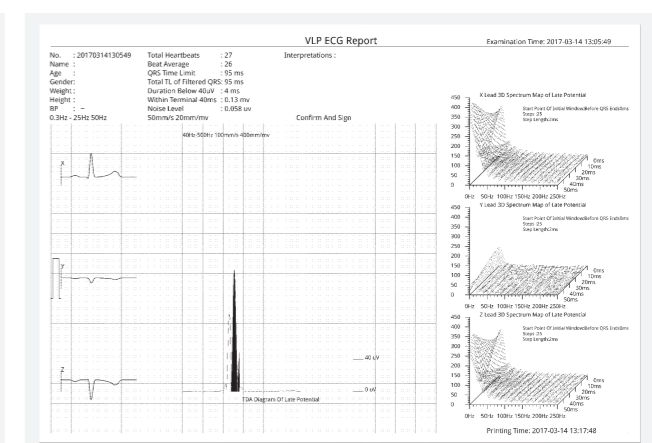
VLP ECG Report

Examination Time: 2017-03-14 13:05:49

No. : 20170314130549
Name :
Age :
Gender:
Weight:
Height :
BP : ~
0.3Hz - 25Hz 50Hz

Total Heartbeats : 27
Beat Average : 26
QRS Time Limit : 95 ms
Total TL of Filtered QRS: 95 ms
Duration Below 40uV : 4 ms
Within Terminal 40ms : 0.13 mv
Noise Level : 0.058 uv
50mm/s 20mm/mv

Interpretations :

Confirm And Sign

40Hz-500Hz 100mm/s 400mm/mv

X

Y

Z

40 uV

0 uV

TDA Diagram Of Late Potential

X Lead 3D Spectrum Map of Late Potential
Start Point Of Initial Window:Before QRS Ends8ms
Steps: 25
Step Length:2ms
450
400
350
300
250
200
150
100
50
0
0Hz 50Hz 100Hz 150Hz 200Hz 250Hz
0ms
10ms
20ms
30ms
40ms
50ms

Y Lead 3D Spectrum Map of Late Potential
Start Point Of Initial Window:Before QRS Ends8ms
Steps: 25
Step Length:2ms
450
400
350
300
250
200
150
100
50
0
0Hz 50Hz 100Hz 150Hz 200Hz 250Hz
0ms
10ms
20ms
30ms
40ms
50ms

Z Lead 3D Spectrum Map of Late Potential
Start Point Of Initial Window:Before QRS Ends8ms
Steps: 25
Step Length:2ms
450
400
350
300
250
200
150
100
50
0
0Hz 50Hz 100Hz 150Hz 200Hz 250Hz
0ms
10ms
20ms
30ms
40ms
50ms

Printing Time: 2017-03-14 13:17:48